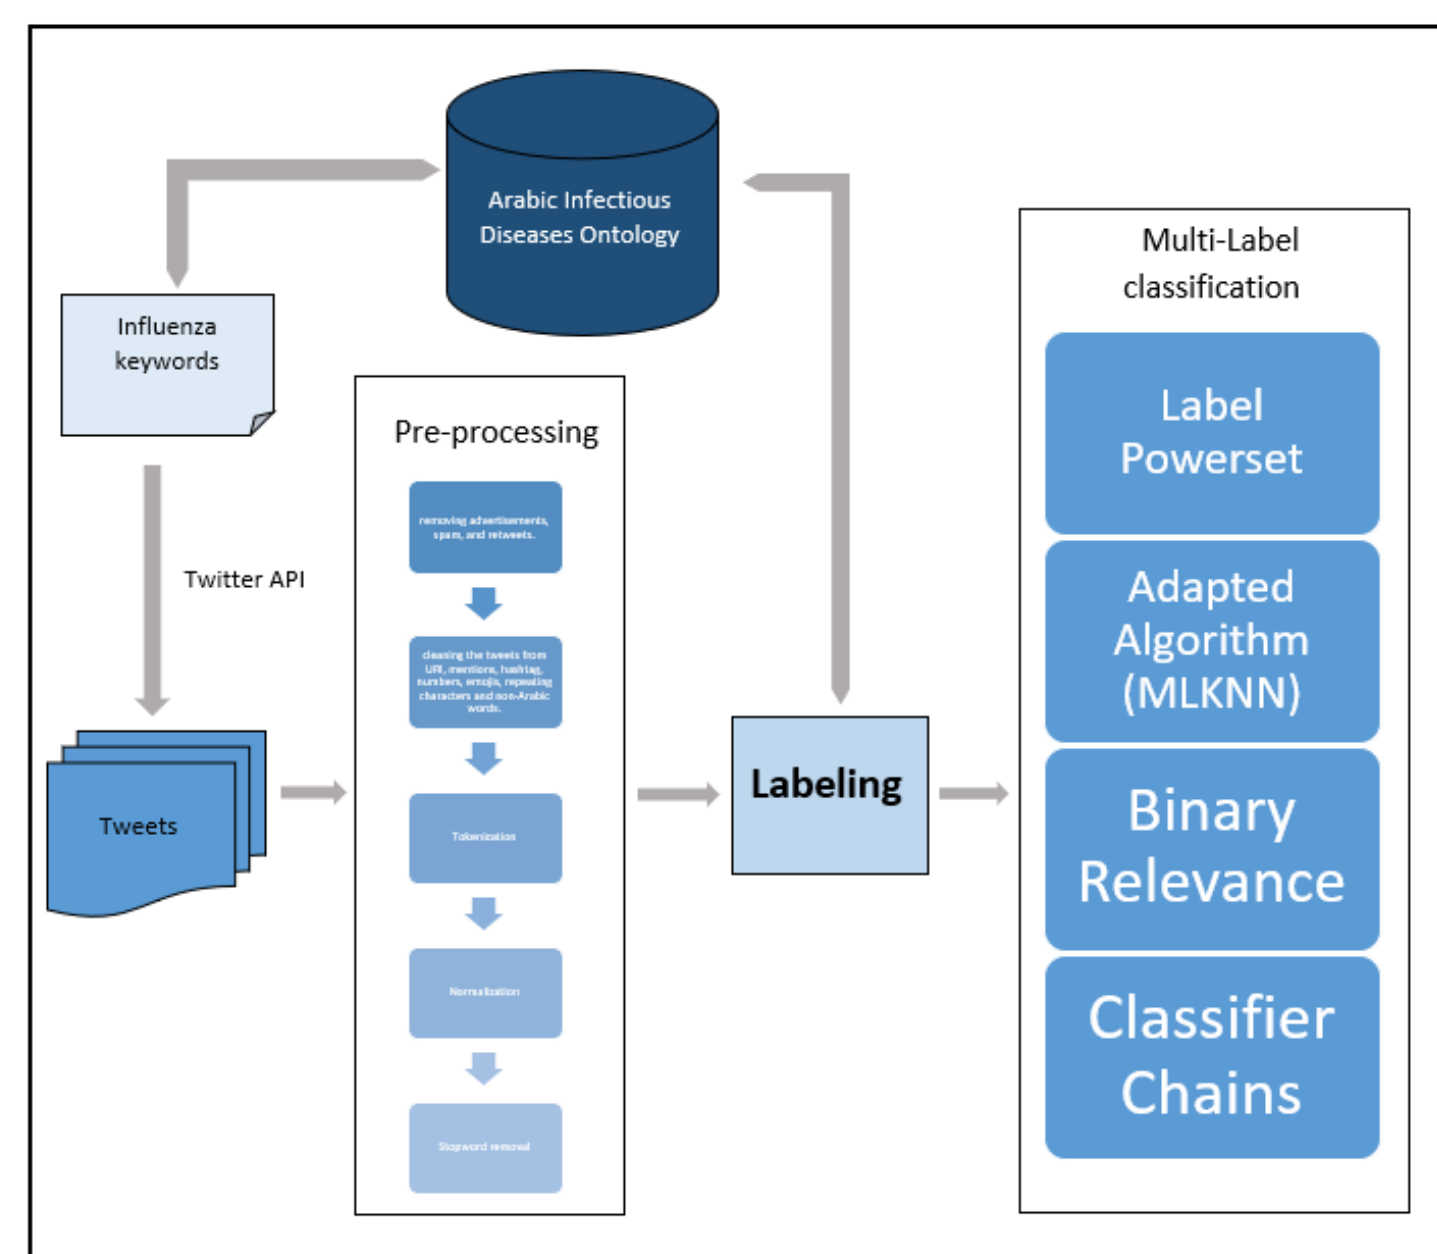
Arabic Infectious Diseases Ontology

Influenza keywords

Twitter API

Tweets

Pre-processing

removing advertisements, spam, and retweets.

cleaning the tweets from URl, mentions, hashtag, numbers, emojis, repeating characters and non-Arabic words.

Tokenization

Normalization

Stopword removal

Labeling

Multi-Label classification

Label Powerset

Adapted Algorithm (MLKNN)

Binary Relevance

Classifier Chains